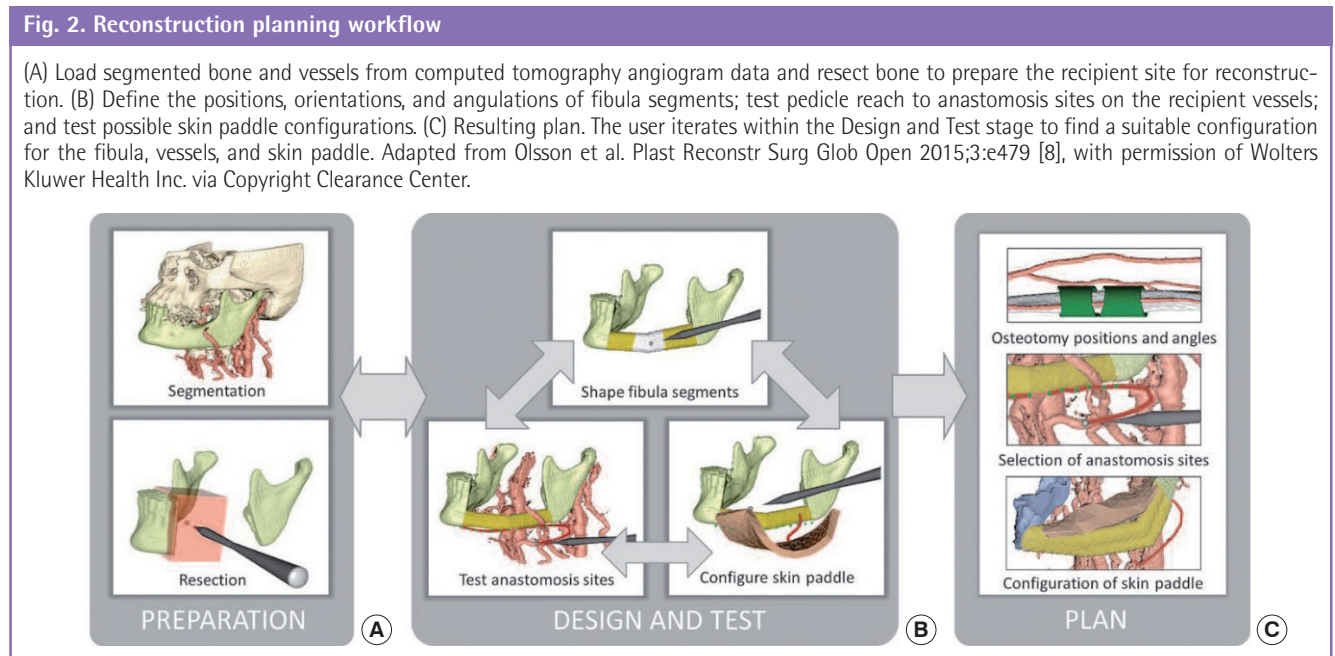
Fig. 2. Reconstruction planning workflow

(A) Load segmented bone and vessels from computed tomography angiogram data and resect bone to prepare the recipient site for reconstruction. (B) Define the positions, orientations, and angulations of fibula segments; test pedicle reach to anastomosis sites on the recipient vessels; and test possible skin paddle configurations. (C) Resulting plan. The user iterates within the Design and Test stage to find a suitable configuration for the fibula, vessels, and skin paddle. Adapted from Olsson et al. Plast Reconstr Surg Glob Open 2015;3:e479 [8], with permission of Wolters Kluwer Health Inc. via Copyright Clearance Center.

Segmentation

Resection

PREPARATION

A

Shape fibula segments

Test anastomosis sites

Configure skin paddle

DESIGN AND TEST

B

Osteotomy positions and angles

Selection of anastomosis sites

Configuration of skin paddle

PLAN

C